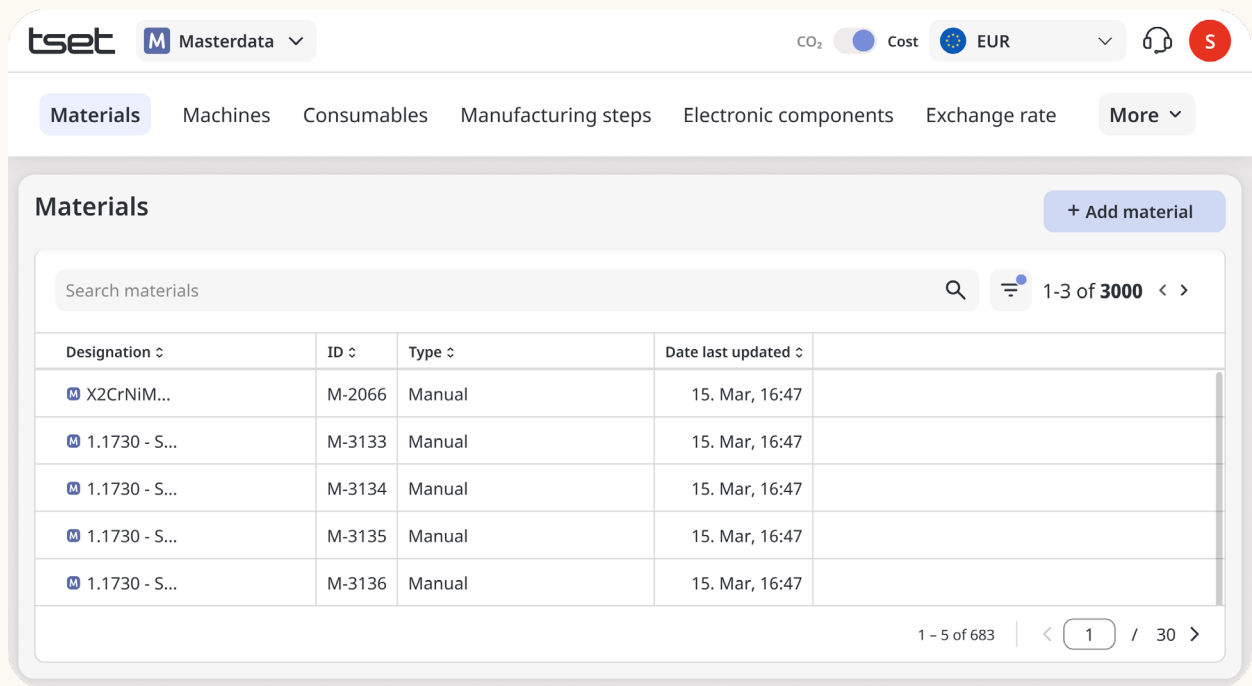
tset M Masterdata

$CO_2$ Cost EUR S

Materials Machines Consumables Manufacturing steps Electronic components Exchange rate More

Materials

+ Add material

Search materials

1-3 of 3000

| Designation | ID | Type | Date last updated | |
|---|---|---|---|---|
| M X2CrNiM... | M-2066 | Manual | 15. Mar, 16:47 | |
| M 1.1730 - S... | M-3133 | Manual | 15. Mar, 16:47 | |
| M 1.1730 - S... | M-3134 | Manual | 15. Mar, 16:47 | |
| M 1.1730 - S... | M-3135 | Manual | 15. Mar, 16:47 | |
| M 1.1730 - S... | M-3136 | Manual | 15. Mar, 16:47 | |

1 – 5 of 683 1 / 30